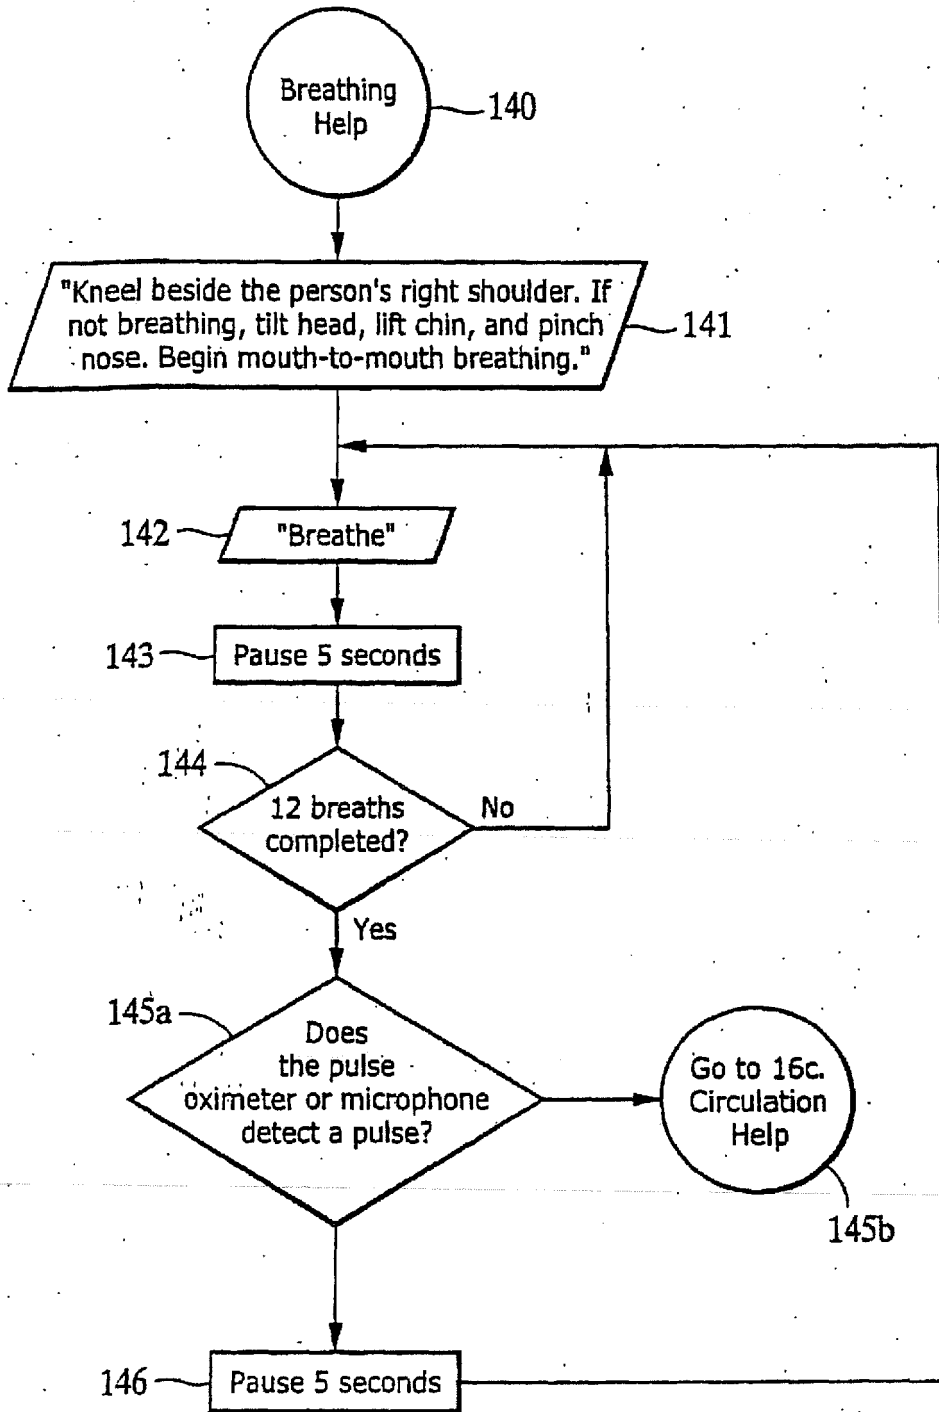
Breathing Help
140

"Kneel beside the person's right shoulder. If not breathing, tilt head, lift chin, and pinch nose. Begin mouth-to-mouth breathing."
141

142
"Breathe"

143
Pause 5 seconds

144
12 breaths completed?
No
Yes

145a
Does the pulse oximeter or microphone detect a pulse?

Go to 16c. Circulation Help
145b

146
Pause 5 seconds